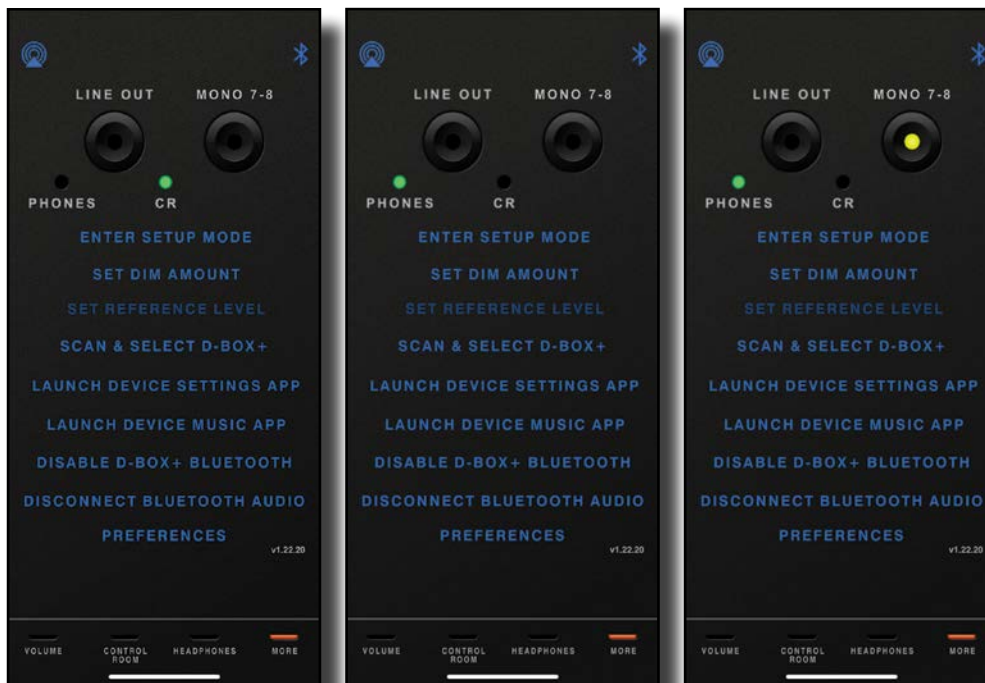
LINE OUT MONO 7-8

PHONES CR

ENTER SETUP MODE

SET DIM AMOUNT

SET REFERENCE LEVEL

SCAN & SELECT D-BOX+

LAUNCH DEVICE SETTINGS APP

LAUNCH DEVICE MUSIC APP

DISABLE D-BOX+ BLUETOOTH

DISCONNECT BLUETOOTH AUDIO

PREFERENCES

v1.22.20

VOLUME CONTROL ROOM HEADPHONES MORE

LINE OUT MONO 7-8

PHONES CR

ENTER SETUP MODE

SET DIM AMOUNT

SET REFERENCE LEVEL

SCAN & SELECT D-BOX+

LAUNCH DEVICE SETTINGS APP

LAUNCH DEVICE MUSIC APP

DISABLE D-BOX+ BLUETOOTH

DISCONNECT BLUETOOTH AUDIO

PREFERENCES

v1.22.20

VOLUME CONTROL ROOM HEADPHONES MORE

LINE OUT MONO 7-8

PHONES CR

ENTER SETUP MODE

SET DIM AMOUNT

SET REFERENCE LEVEL

SCAN & SELECT D-BOX+

LAUNCH DEVICE SETTINGS APP

LAUNCH DEVICE MUSIC APP

DISABLE D-BOX+ BLUETOOTH

DISCONNECT BLUETOOTH AUDIO

PREFERENCES

v1.22.20

VOLUME CONTROL ROOM HEADPHONES MORE